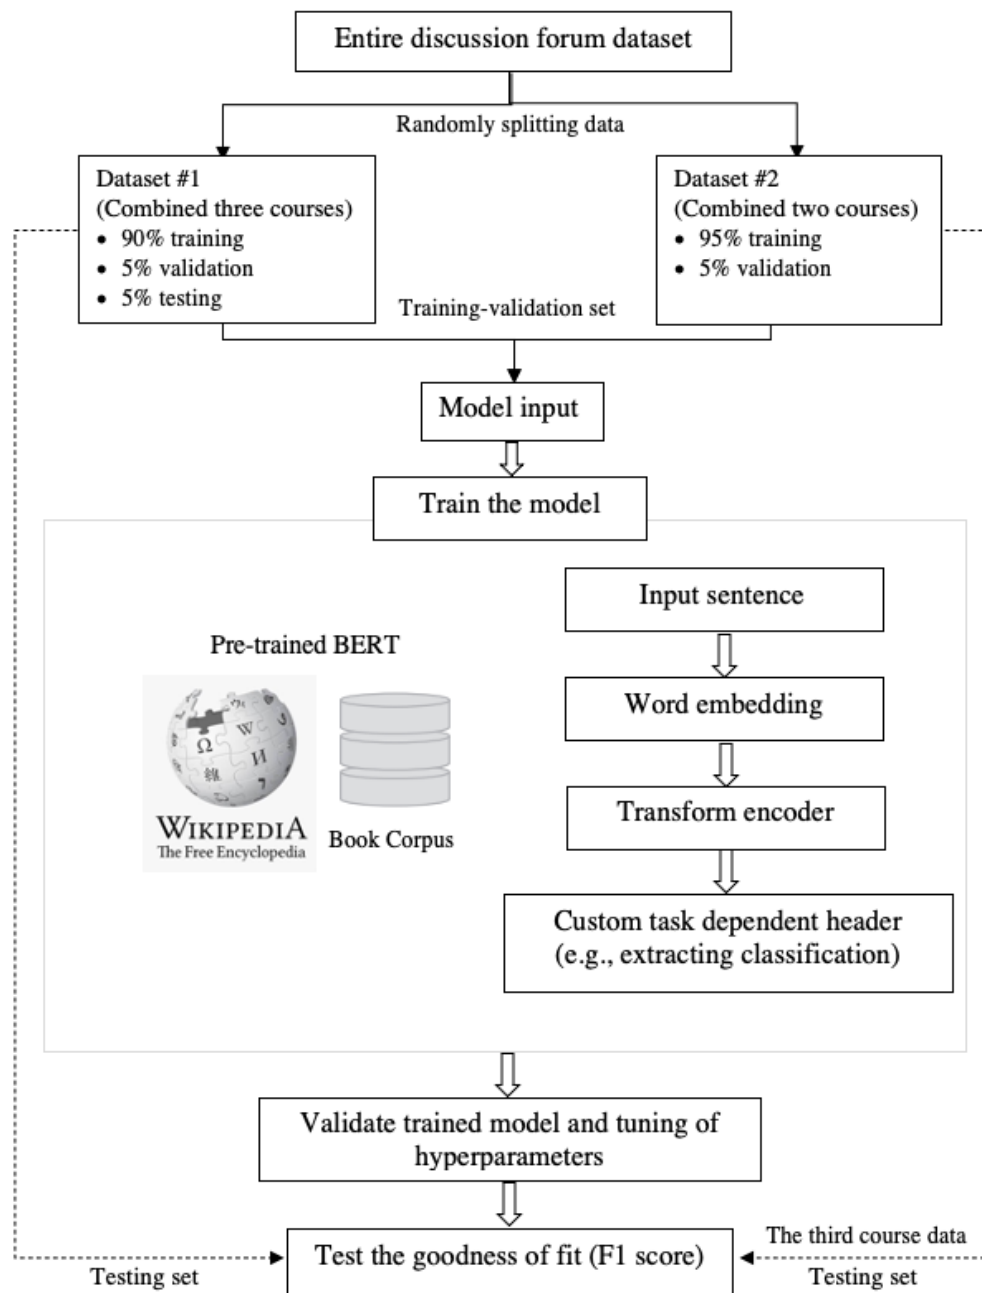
Entire discussion forum dataset

Randomly splitting data

Dataset #1
(Combined three courses)
• 90% training
• 5% validation
• 5% testing

Dataset #2
(Combined two courses)
• 95% training
• 5% validation

Training-validation set

Model input

Train the model

Pre-trained BERT

Ω W
維 И

WIKIPEDIA
The Free Encyclopedia

Book Corpus

Input sentence

Word embedding

Transform encoder

Custom task dependent header
(e.g., extracting classification)

Validate trained model and tuning of hyperparameters

Test the goodness of fit (F1 score)

Testing set

The third course data

Testing set